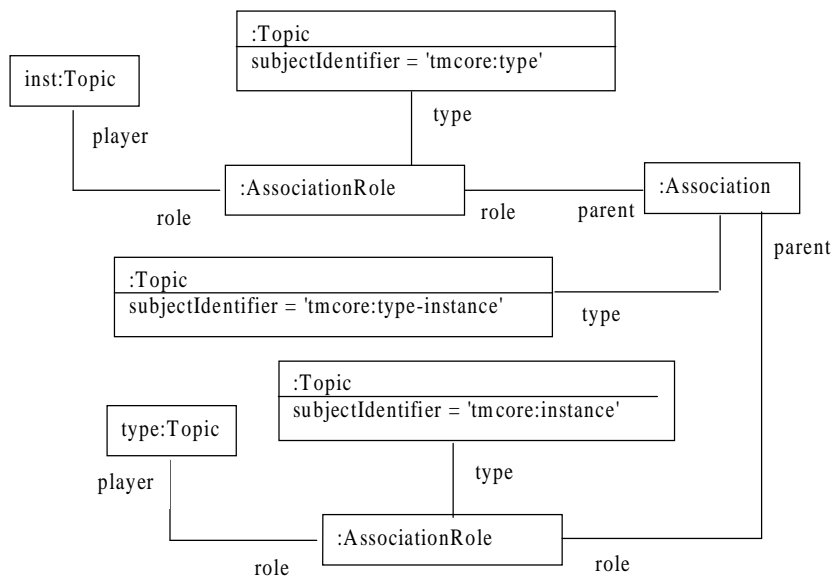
:Topic
subjectIdentifier = 'tmcore:type'

inst:Topic

type

player

:AssociationRole

:Association

role

role

parent

parent

:Topic
subjectIdentifier = 'tmcore:type-instance'

type

:Topic
subjectIdentifier = 'tmcore:instance'

type:Topic

type

player

:AssociationRole

role

role